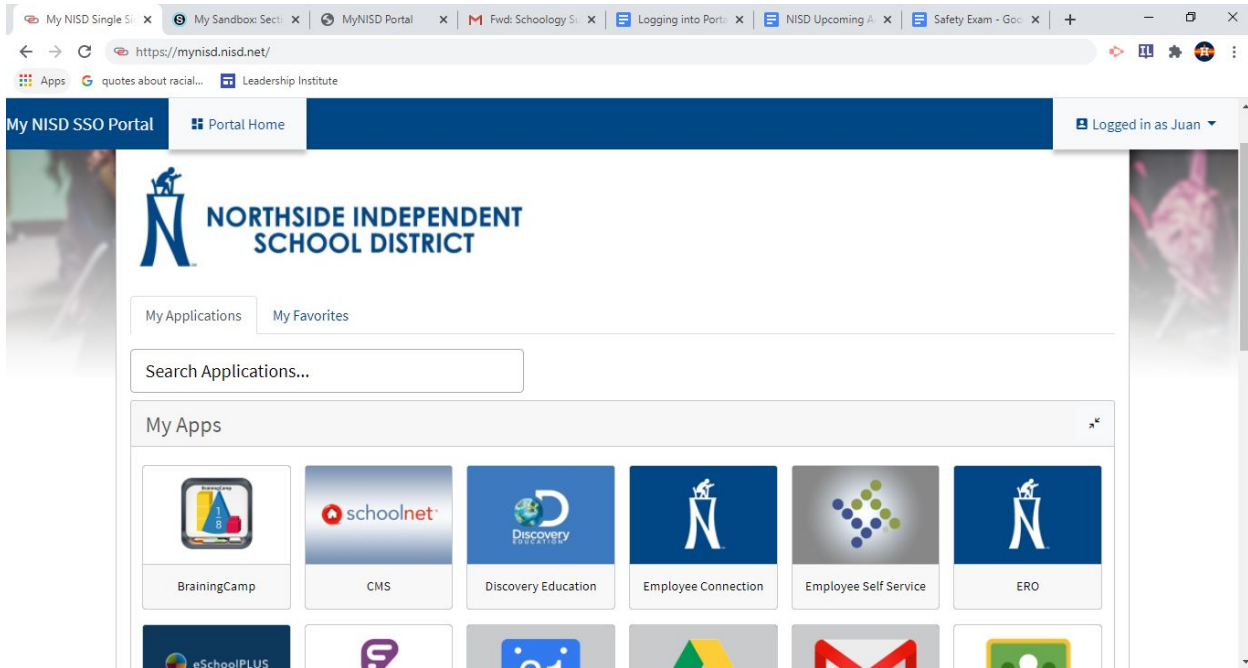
My NISD Single Si ×
My Sandbox: Secti ×
MyNISD Portal ×
Fwd: Schoology Su ×
Logging into Porta ×
NISD Upcoming A ×
Safety Exam - Goo ×
+

https://mynisd.nisd.net/

Apps
quotes about racial...
Leadership Institute

My NISD SSO Portal
Portal Home
Logged in as Juan

NORTHSIDE INDEPENDENT SCHOOL DISTRICT

My Applications
My Favorites

Search Applications...

My Apps

BrainingCamp
schoolnet
CMS
Discovery EDUCATION
Discovery Education
Employee Connection
Employee Self Service
ERO
eSchoolPLUS